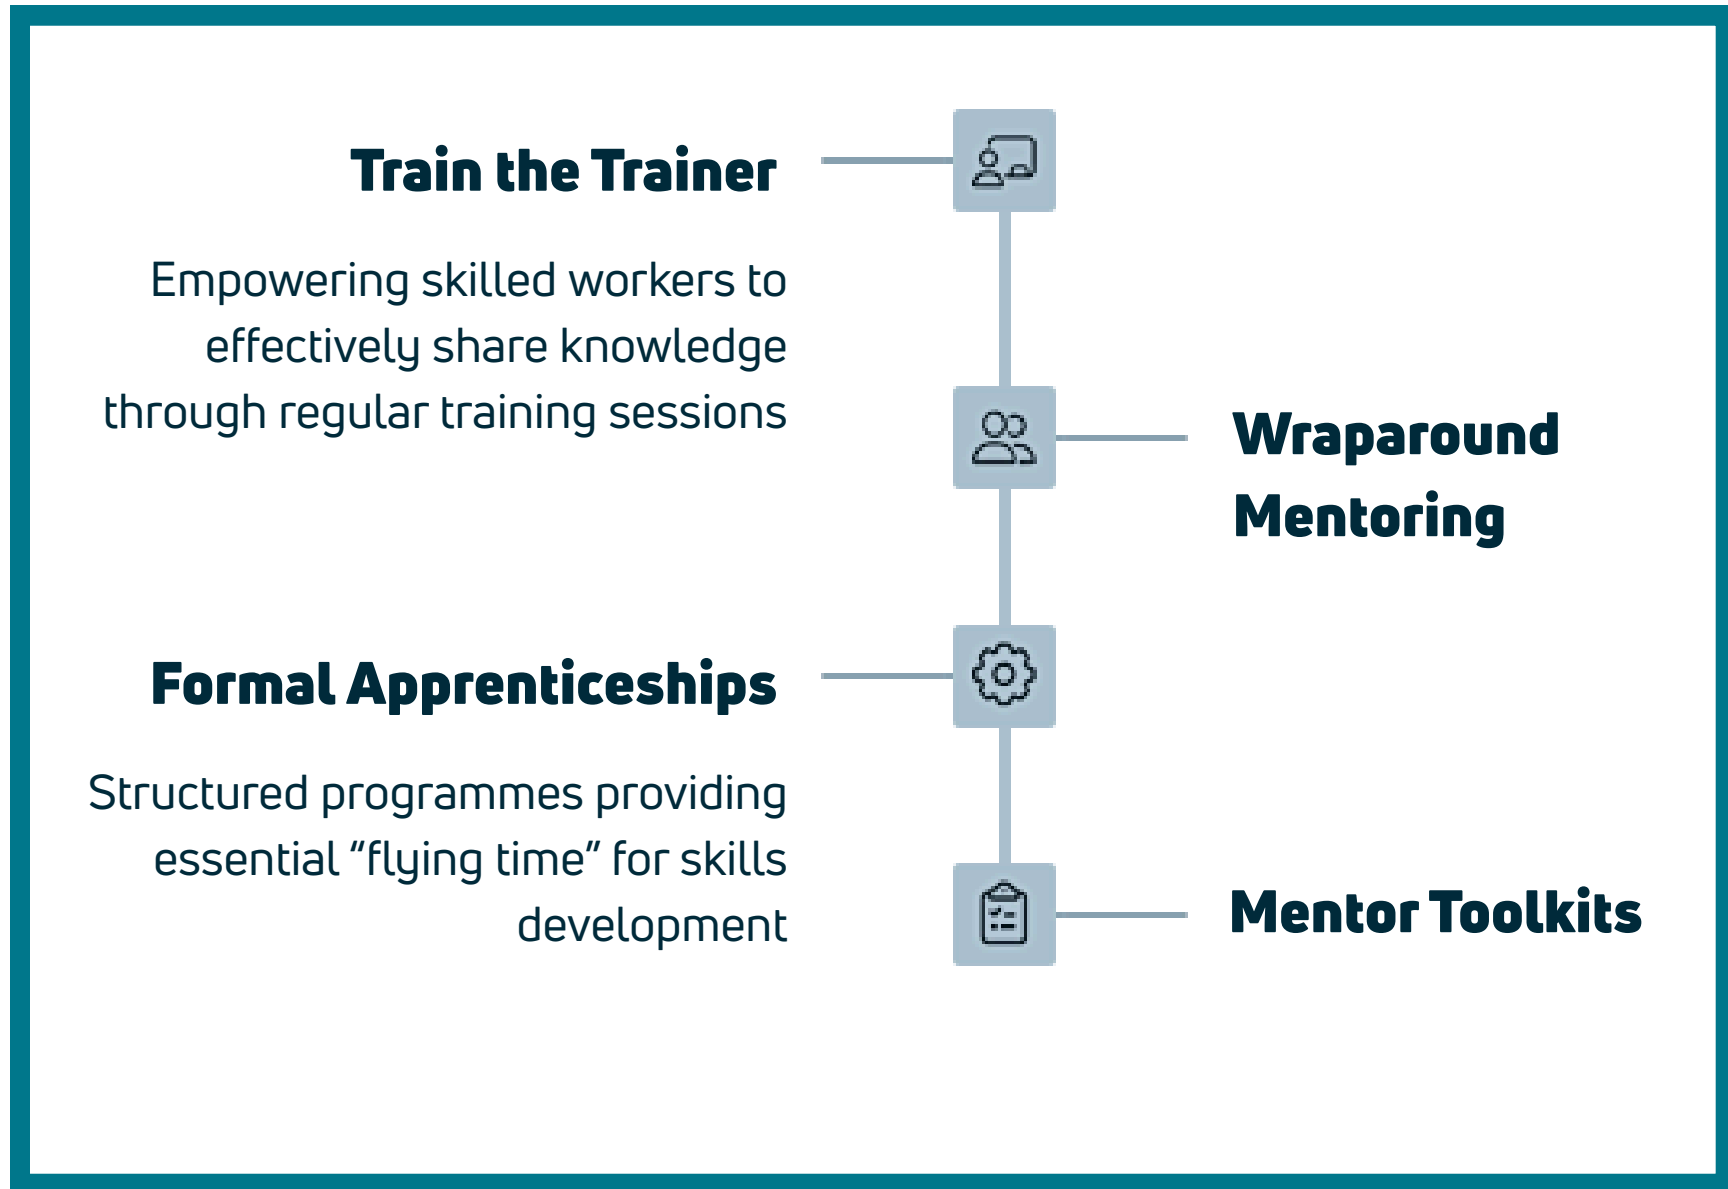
Train the Trainer

Empowering skilled workers to effectively share knowledge through regular training sessions

Wraparound Mentoring

Formal Apprenticeships

Structured programmes providing essential “flying time” for skills development

Mentor Toolkits